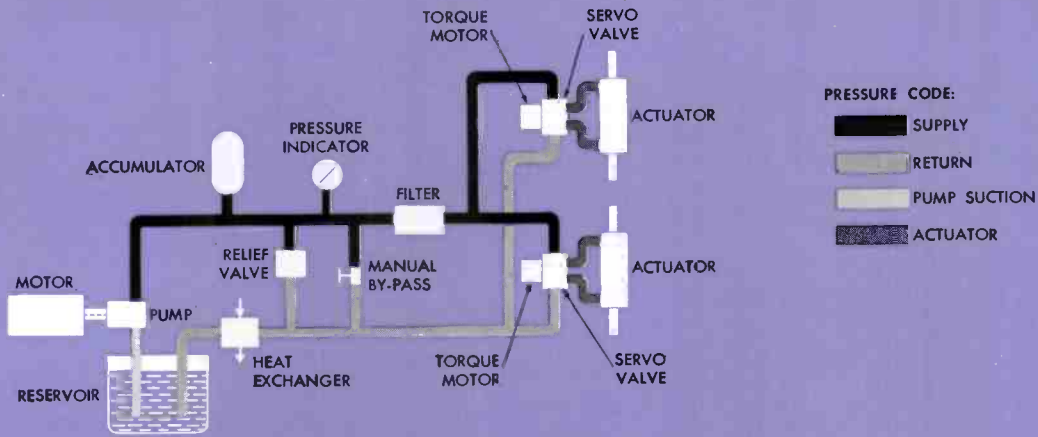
TORQUE MOTOR

SERVO VALVE

ACTUATOR

PRESSURE CODE:

SUPPLY

RETURN

PUMP SUCTION

ACTUATOR

PRESSURE INDICATOR

ACCUMULATOR

FILTER

RELIEF VALVE

MANUAL BY-PASS

ACTUATOR

MOTOR

PUMP

HEAT EXCHANGER

TORQUE MOTOR

SERVO VALVE

RESERVOIR